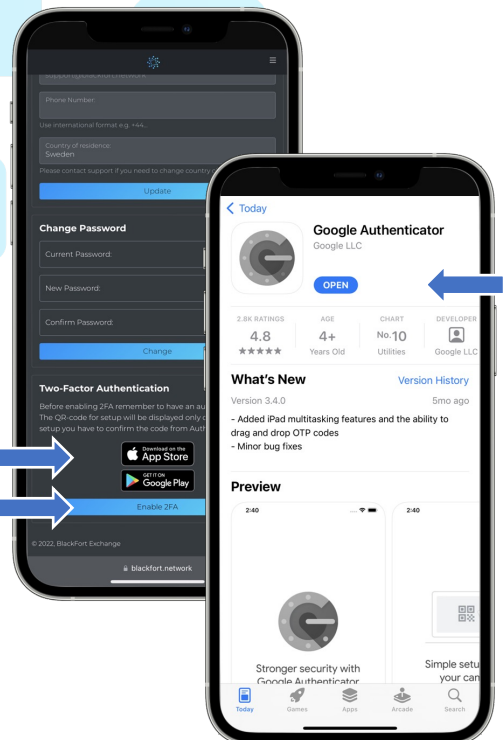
Phone Number:

Use international format e.g. +44...

Country of residence:
Sweden

Please contact support if you need to change country

Update

Change Password

Current Password:

New Password:

Confirm Password:

Change

Two-Factor Authentication

Before enabling 2FA remember to have an au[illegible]
The QR-code for setup will be displayed only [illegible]
setup you have to confirm the code from Auth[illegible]

Download on the
App Store

GET IT ON
Google Play

Enable 2FA

© 2022, BlackFort Exchange

blackfort.network

Today

Google Authenticator
Google LLC

OPEN

2.8K RATINGS
4.8
★★★★★

AGE
4+
Years Old

CHART
No.10
Utilities

DEVELOPER
Google LLC

What's New

Version History

Version 3.4.0

5mo ago

- Added iPad multitasking features and the ability to drag and drop OTP codes
- Minor bug fixes

Preview

2:40

2:40

Stronger security with Google Authenticator

Simple setu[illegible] your can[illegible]

Today
Games
Apps
Arcade
Search